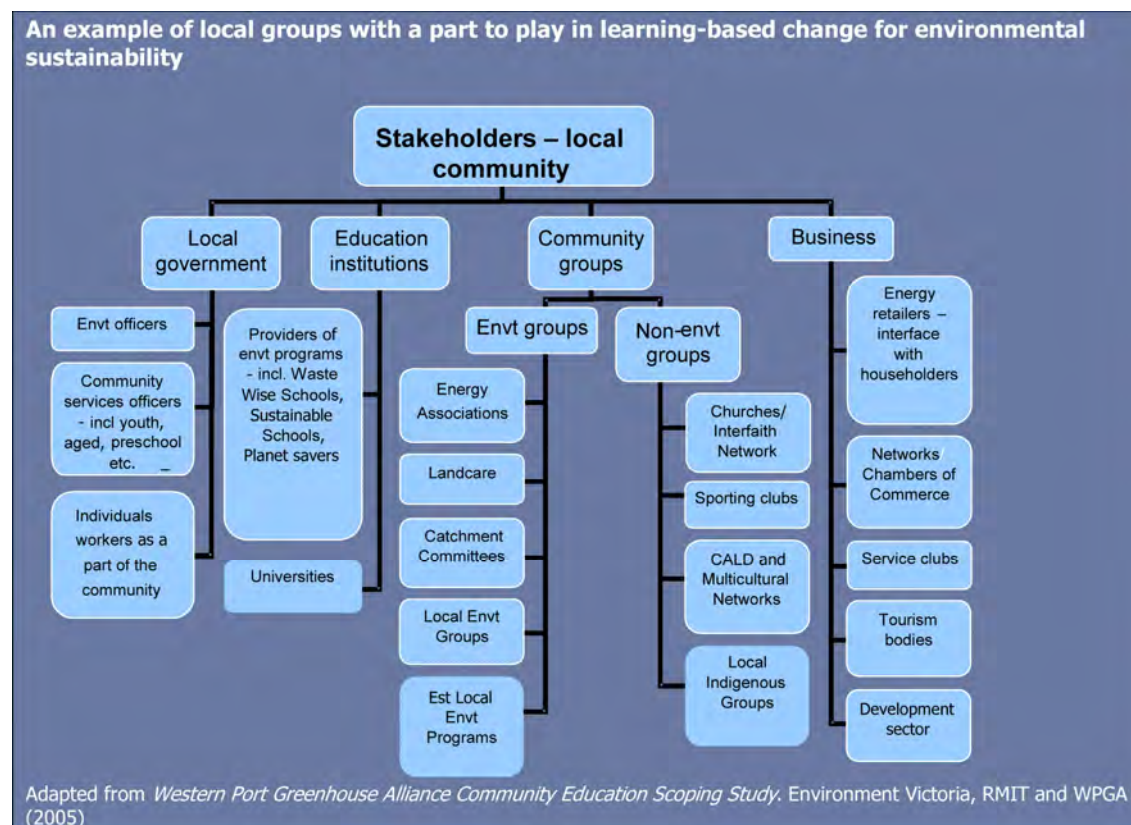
An example of local groups with a part to play in learning-based change for environmental sustainability

Stakeholders – local community

Local government

Envt officers

Community services officers - incl youth, aged, preschool etc. _

Individuals workers as a part of the community

Education institutions

Providers of envt programs - incl. Waste Wise Schools, Sustainable Schools, Planet savers

Universities

Community groups

Envt groups

Energy Associations

Landcare

Catchment Committees

Local Envt Groups

Est Local Envt Programs

Non-envt groups

Churches/ Interfaith Network

Sporting clubs

CALD and Multicultural Networks

Local Indigenous Groups

Business

Energy retailers – interface with householders

Networks/ Chambers of Commerce

Service clubs

Tourism bodies

Development sector

Adapted from *Western Port Greenhouse Alliance Community Education Scoping Study*. Environment Victoria, RMIT and WPGA (2005)